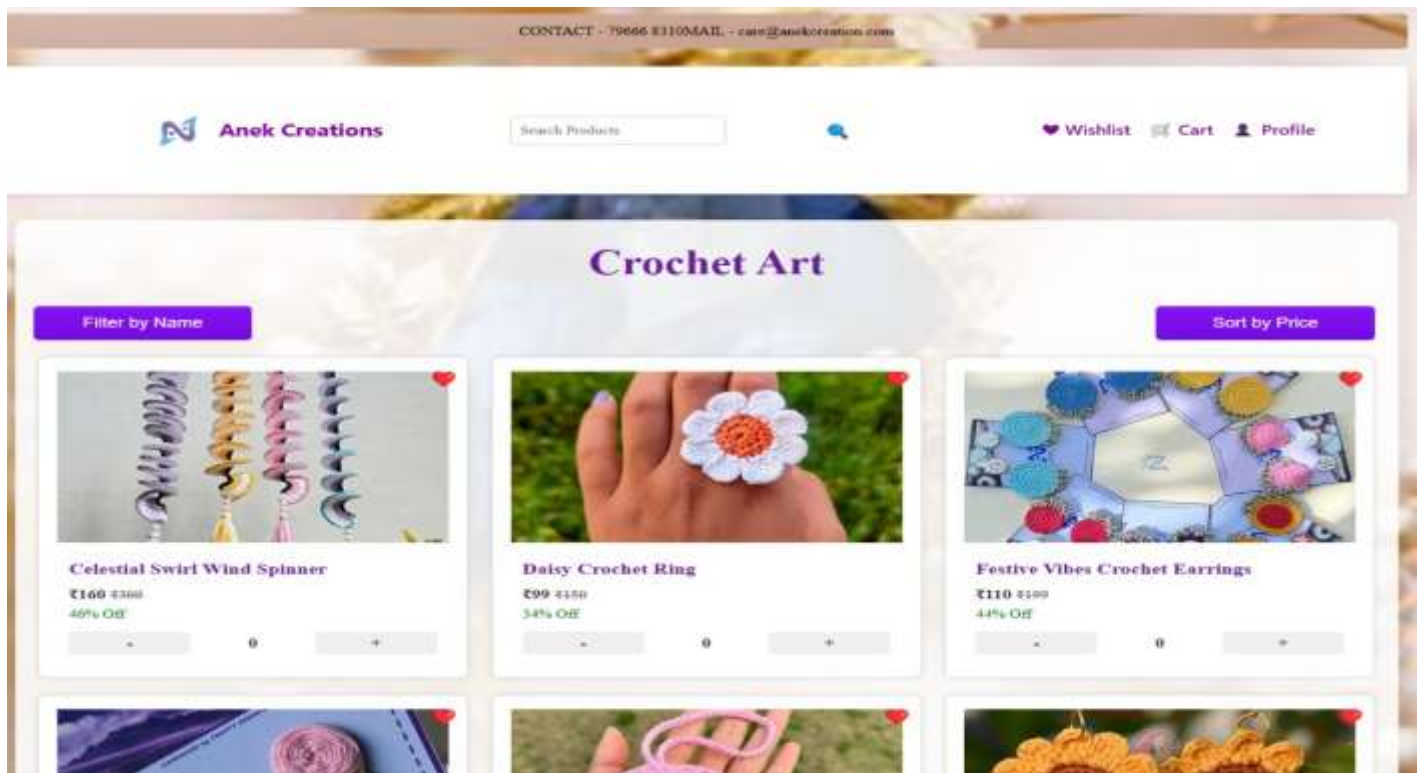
CONTACT - 79666 8310MAIL - care@anekcreation.com

Anek Creations

Search Products

❤ Wishlist Cart Profile

Crochet Art

Filter by Name

Sort by Price

Celestial Swirl Wind Spinner

₹160 ~~₹300~~

46% Off

- 0 +

Daisy Crochet Ring

₹99 ~~₹150~~

34% Off

- 0 +

Festive Vibes Crochet Earrings

₹110 ~~₹199~~

44% Off

- 0 +